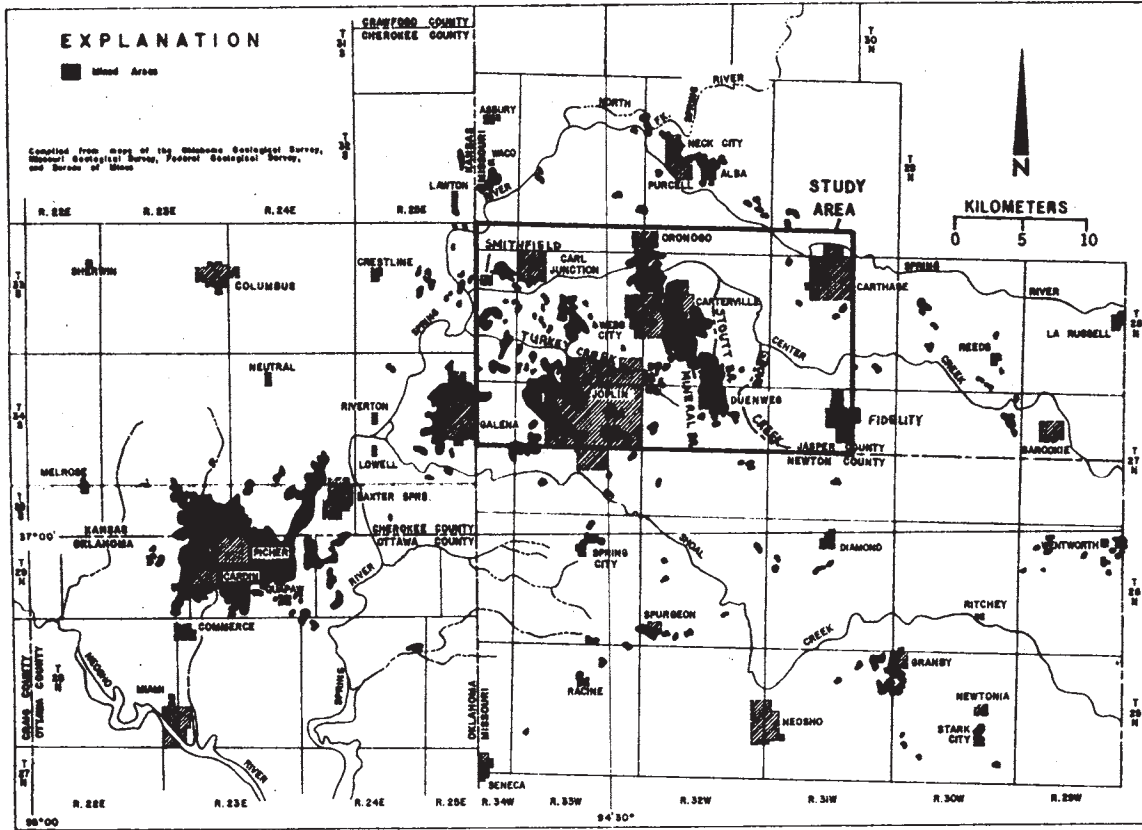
EXPLANATION

Mined Areas

Compiled from maps of the Oklahoma Geological Survey, Missouri Geological Survey, Federal Geological Survey, and Bureau of Mines

CRAWFORD COUNTY
CHEROKEE COUNTY

T 31 S

T 32 S

T 30 N

T 29 N

T 28 N

T 27 N

T 26 N

T 33 S

T 34 S

T 29 N

T 28 N

T 27 N

N

KILOMETERS
0 5 10

STUDY AREA

R. 22E R. 23E R. 24E R. 25E

R. 22E R. 23E R. 24E R. 25E R. 34W R. 33W R. 32W R. 31W R. 30W R. 29W

95°00' 94°30'

37°00'

KANSAS
OKLAHOMA

KANSAS
MISSOURI

OKLAHOMA
MISSOURI

CRAIG COUNTY
OTTAWA COUNTY

CHEROKEE COUNTY
OTTAWA COUNTY

JASPER COUNTY
NEWTON COUNTY

NORTH FK. SPRING RIVER

ASBURY
WACO
LAWTON
NECK CITY
ALBA
PURCELL
SMITHFIELD
ORONOGO
CARL JUNCTION
CARTHAGE
SPRING RIVER
LA RUSSELL
SHERWIN
COLUMBUS
CRESTLINE
CARTERVILLE
WEBB CITY
STOUT BR.
CENTER CREEK
REEDS
TURKEY CREEK
JOPLIN
NEUTRAL
RIVERTON
MINERAL BR.
DUENWEG
CREEK
FIDELITY
SARCOXIE
GALENA
LOWELL
MELROSE
BAXTER SPRS.
SPRING
SHOAL
DIAMOND
WENTWORTH
PICHER
CARDIN
QUAPAW
RIVER
SPRING CITY
RITCHEY
COMMERCE
SPURGEON
CREEK
GRANBY
NEOSHO
MIAMI
SPRING
RACINE
NEWTONIA
NEOSHO
STARK CITY
RIVER
SENECA